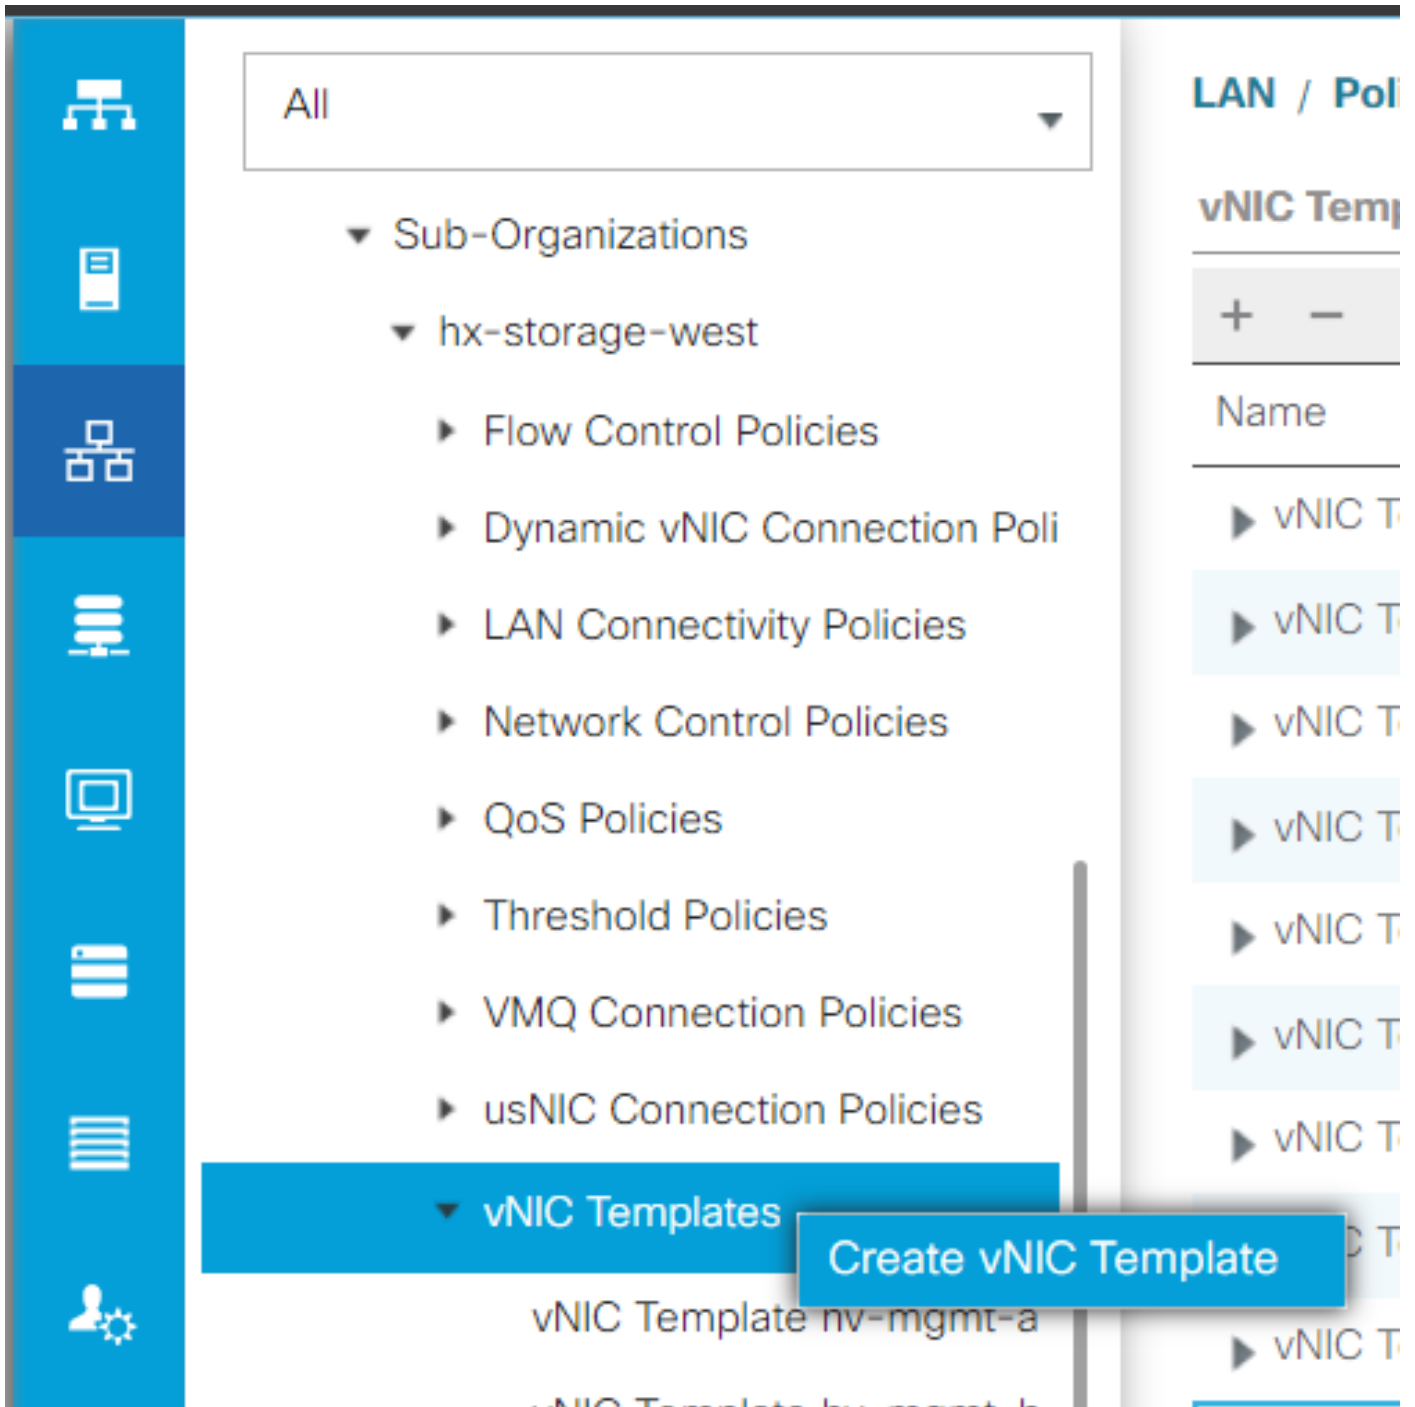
All

Sub-Organizations

hx-storage-west

Flow Control Policies

Dynamic vNIC Connection Poli

LAN Connectivity Policies

Network Control Policies

QoS Policies

Threshold Policies

VMQ Connection Policies

usNIC Connection Policies

vNIC Templates

Create vNIC Template

vNIC Template hv-mgmt-a

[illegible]

LAN / Pol

vNIC Temp

+ −

Name

vNIC T

vNIC T

vNIC T

vNIC T

vNIC T

vNIC T

vNIC T

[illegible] T

vNIC T